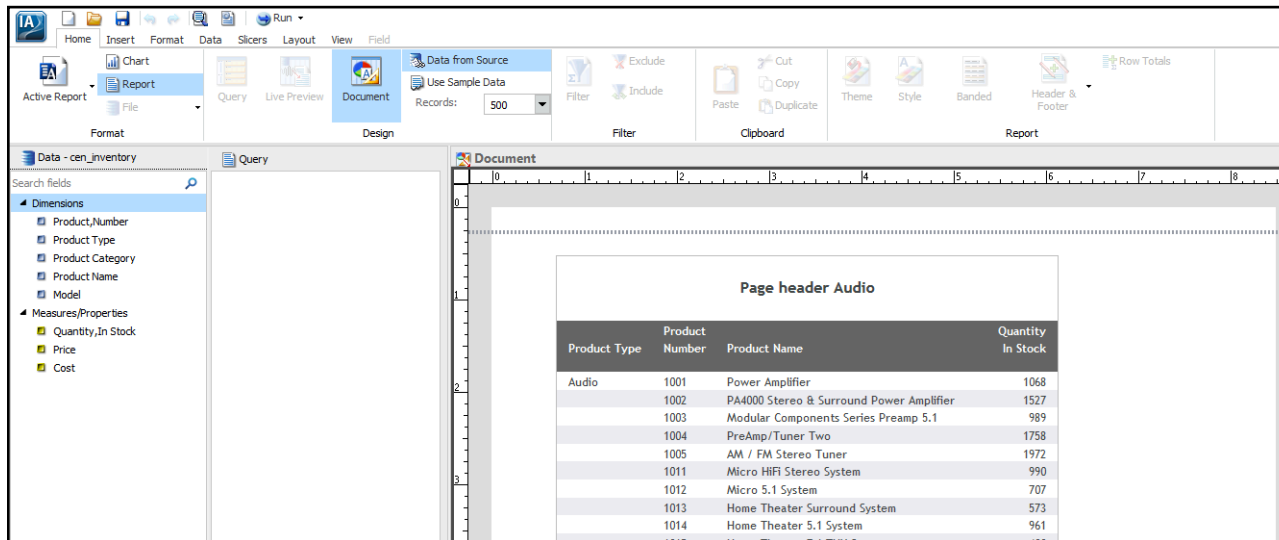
IA

Run

Home Insert Format Data Slicers Layout View Field

Active Report Chart Report File

Format

Query Live Preview Document

Data from Source Use Sample Data Records: 500

Design

Filter Exclude Include

Filter

Paste Cut Copy Duplicate

Clipboard

Theme Style Banded Header & Footer Row Totals

Report

Data - cen_inventory

Search fields

Dimensions
Product,Number
Product Type
Product Category
Product Name
Model
Measures/Properties
Quantity,In Stock
Price
Cost

Query

Document

0 1 2 3 4 5 6 7 8

Page header Audio

| Product Type | Product Number | Product Name | Quantity In Stock |
|---|---|---|---|
| Audio | 1001 | Power Amplifier | 1068 |
| | 1002 | PA4000 Stereo & Surround Power Amplifier | 1527 |
| | 1003 | Modular Components Series Preamp 5.1 | 989 |
| | 1004 | PreAmp/Tuner Two | 1758 |
| | 1005 | AM / FM Stereo Tuner | 1972 |
| | 1011 | Micro HiFi Stereo System | 990 |
| | 1012 | Micro 5.1 System | 707 |
| | 1013 | Home Theater Surround System | 573 |
| | 1014 | Home Theater 5.1 System | 961 |
| | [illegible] | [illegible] | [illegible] |